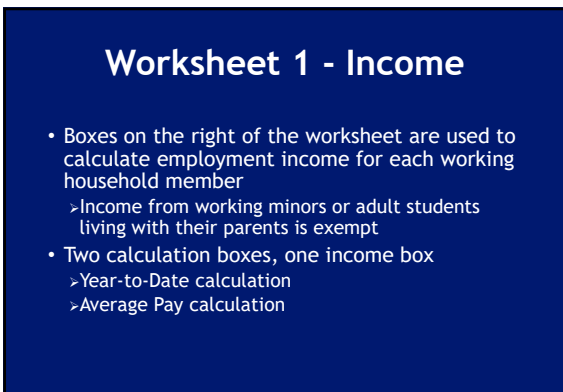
Worksheet 1 - Income

• Boxes on the right of the worksheet are used to calculate employment income for each working household member

➢Income from working minors or adult students living with their parents is exempt

• Two calculation boxes, one income box

➢Year-to-Date calculation

➢Average Pay calculation